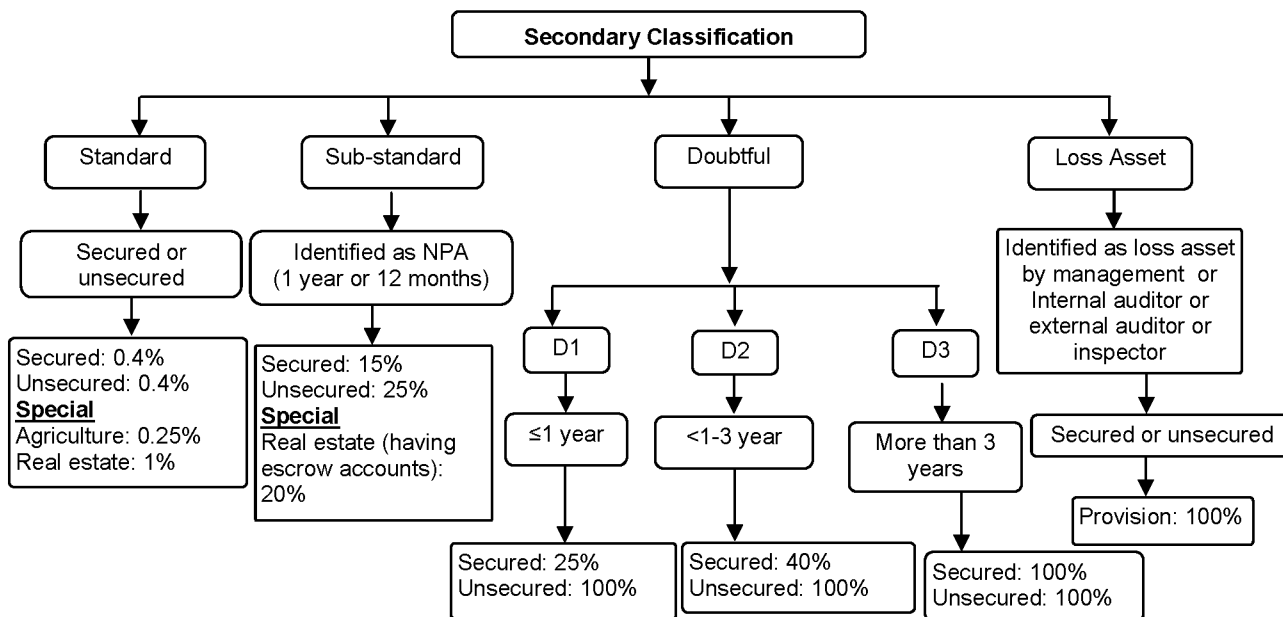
Secondary Classification

Standard

Secured or unsecured

Secured: 0.4%
Unsecured: 0.4%
Special
Agriculture: 0.25%
Real estate: 1%

Sub-standard

Identified as NPA (1 year or 12 months)

Secured: 15%
Unsecured: 25%
Special
Real estate (having escrow accounts): 20%

Doubtful

D1

≤1 year

Secured: 25%
Unsecured: 100%

D2

<1-3 year

Secured: 40%
Unsecured: 100%

D3

More than 3 years

Secured: 100%
Unsecured: 100%

Loss Asset

Identified as loss asset by management or Internal auditor or external auditor or inspector

Secured or unsecured

Provision: 100%